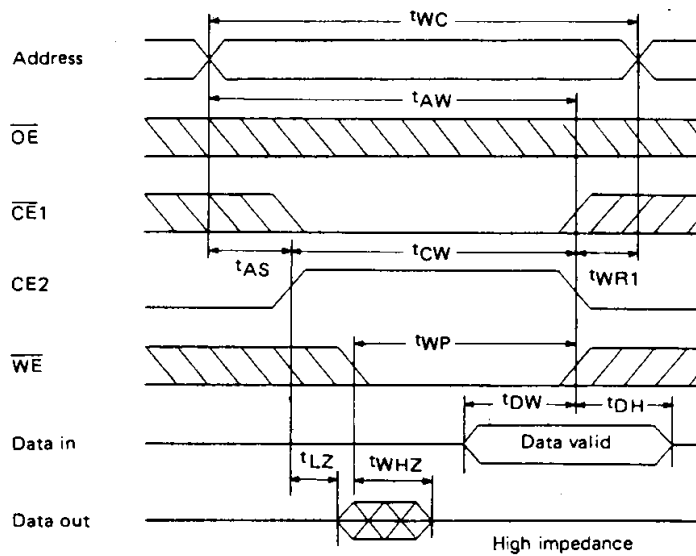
$t_{WC}$

Address

$t_{AW}$

$\overline{OE}$

$\overline{CE}1$

$t_{AS}$

$t_{CW}$

$t_{WR1}$

CE2

$t_{WP}$

$\overline{WE}$

$t_{DW}$

$t_{DH}$

Data in

Data valid

$t_{LZ}$

$t_{WHZ}$

Data out

High impedance